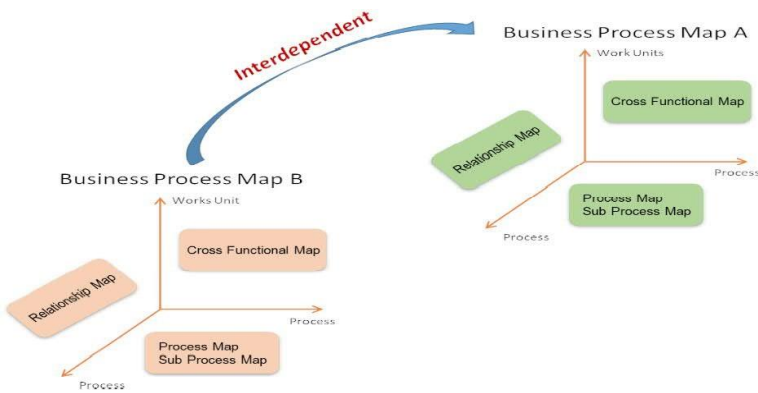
Interdependent

Business Process Map A

Work Units

Cross Functional Map

Relationship Map

Process

Process Map
Sub Process Map

Process

Business Process Map B

Works Unit

Cross Functional Map

Relationship Map

Process

Process Map
Sub Process Map

Process